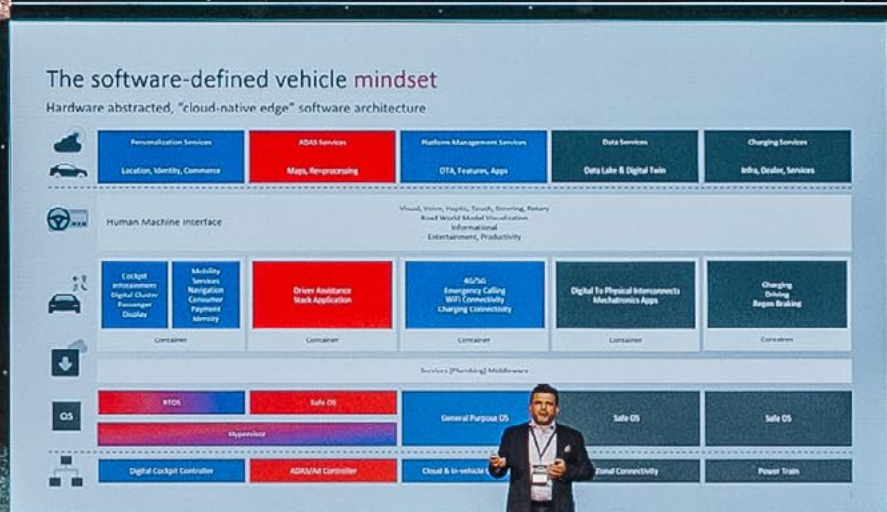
The software-defined vehicle mindset

Hardware abstracted, "cloud-native edge" software architecture

Personalization Services
Location, Identity, Commerce

ADAS Services
Maps, Reprocessing

Platform Management Services
OTA, Features, Apps

Data Services
Data Lake & Digital Twin

Charging Services
Infra, Dealer, Services

Human Machine Interface

Visual, Voice, Haptic, Touch, Steering, Rotary
Road World Model Visualization
Informational
Entertainment, Productivity

Cockpit
Infotainment
Digital Cluster
Passenger
Display

Mobility
Services
Navigation
Consumer
Payment
Identity

Container

Driver Assistance
Stack Application

Container

4G/5G
Emergency Calling
WiFi Connectivity
Charging Connectivity

Container

Digital To Physical Interconnects
Mechatronics Apps

Container

Charging
Driving
Regen Braking

Container

Services (Plumbing) Middleware

OS

RTOS

Safe OS

Hypervisor

General Purpose OS

Safe OS

Safe OS

Digital Cockpit Controller

ADAS/Ad Controller

Cloud & In-vehicle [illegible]

Zonal Connectivity

Power Train